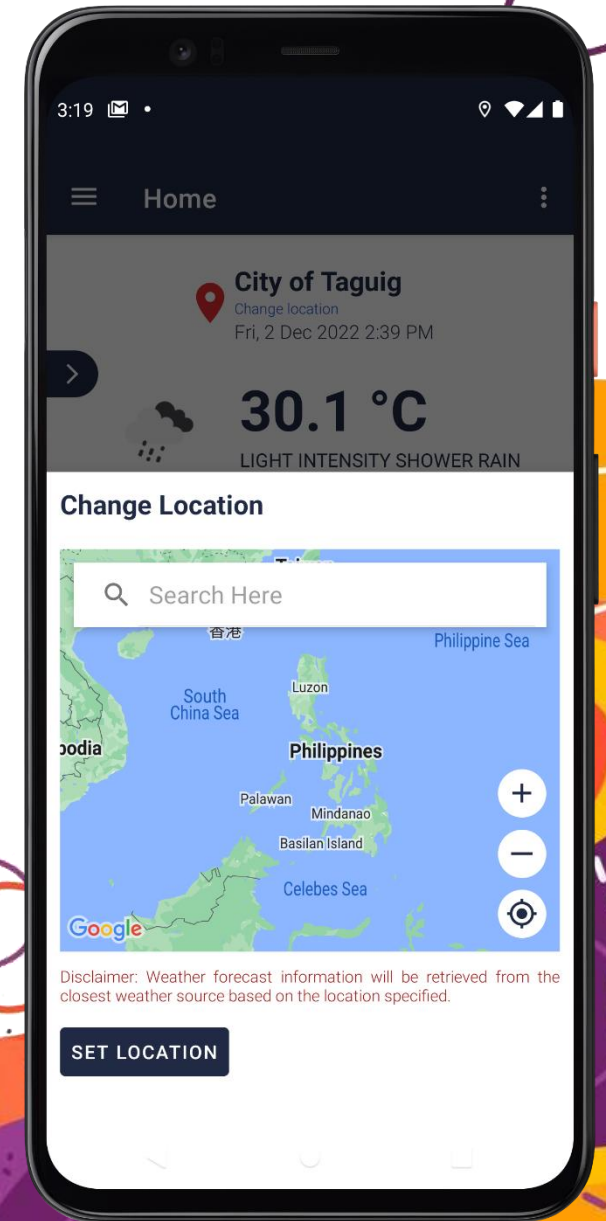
3:19

Home

City of Taguig
Change location
Fri, 2 Dec 2022 2:39 PM

30.1 °C
LIGHT INTENSITY SHOWER RAIN

Change Location

Search Here

香港
Philippine Sea
South China Sea
Luzon
odia
Philippines
Palawan
Mindanao
Basilan Island
Celebes Sea
Google

+
−

Disclaimer: Weather forecast information will be retrieved from the closest weather source based on the location specified.

SET LOCATION